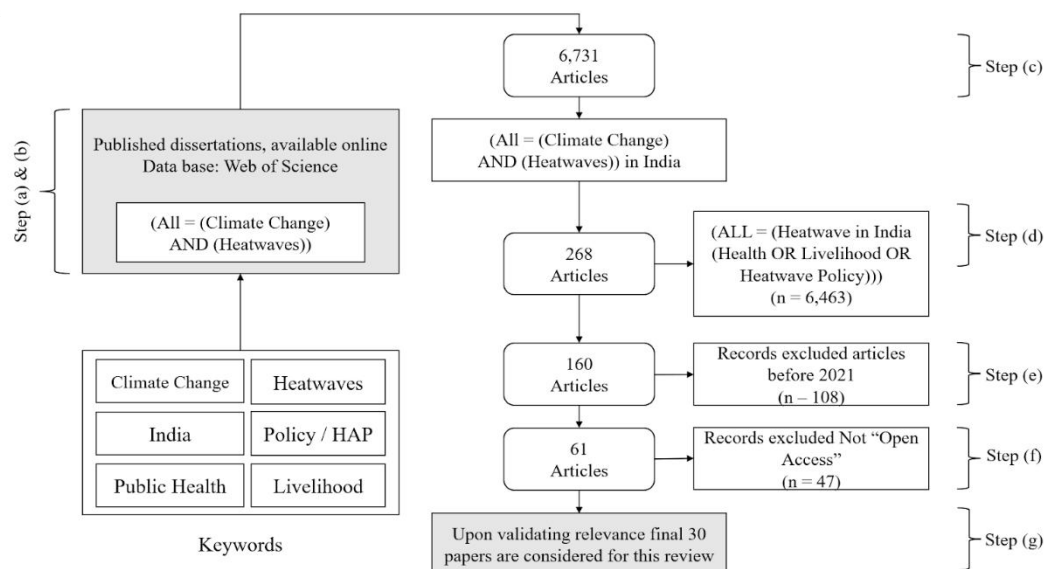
Step (a) & (b)

Published dissertations, available online
Data base: Web of Science

(All = (Climate Change) AND (Heatwaves))

| Climate Change | Heatwaves |
|---|---|
| India | Policy / HAP |
| Public Health | Livelihood |

Keywords

6,731 Articles

Step (c)

(All = (Climate Change) AND (Heatwaves)) in India

268 Articles

(ALL = (Heatwave in India (Health OR Livelihood OR Heatwave Policy))) (n = 6,463)

Step (d)

160 Articles

Records excluded articles before 2021 (n – 108)

Step (e)

61 Articles

Records excluded Not "Open Access" (n = 47)

Step (f)

Upon validating relevance final 30 papers are considered for this review

Step (g)